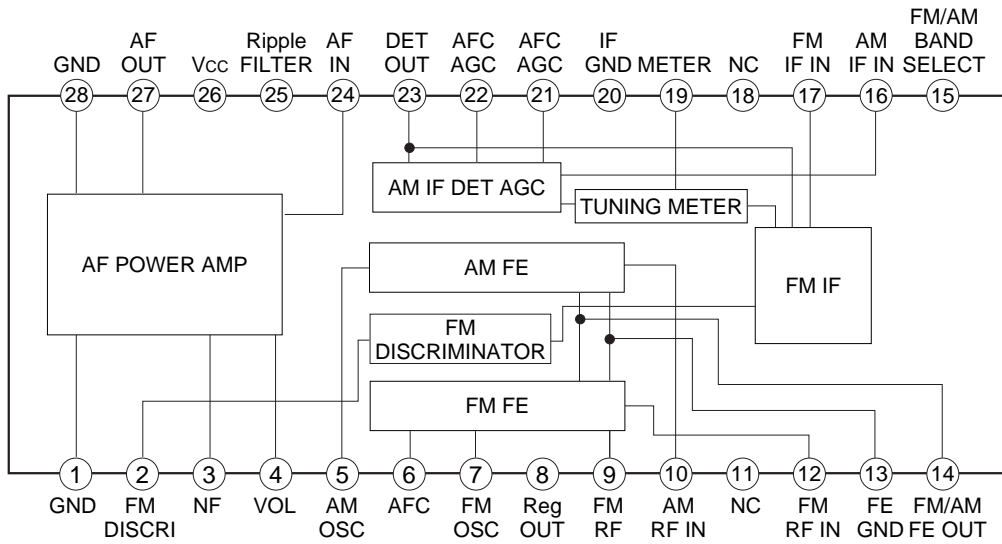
GND 28
AF OUT 27
Vcc 26
Ripple FILTER 25
AF IN 24
DET OUT 23
AFC AGC 22
AFC AGC 21
IF GND 20
METER 19
NC 18
FM IF IN 17
AM IF IN 16
FM/AM BAND SELECT 15

AM IF DET AGC
TUNING METER
AF POWER AMP
AM FE
FM IF
FM DISCRIMINATOR
FM FE

1 GND
2 FM DISCRI
3 NF
4 VOL
5 AM OSC
6 AFC
7 FM OSC
8 Reg OUT
9 FM RF
10 AM RF IN
11 NC
12 FM RF IN
13 FE GND
14 FM/AM FE OUT